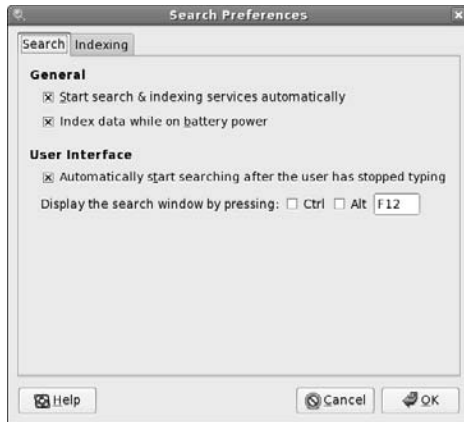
Search Preferences

Search Indexing

General

☒ Start search & indexing services automatically

☒ Index data while on battery power

User Interface

☒ Automatically start searching after the user has stopped typing

Display the search window by pressing: ☐ Ctrl ☐ Alt F12

Help

Cancel OK